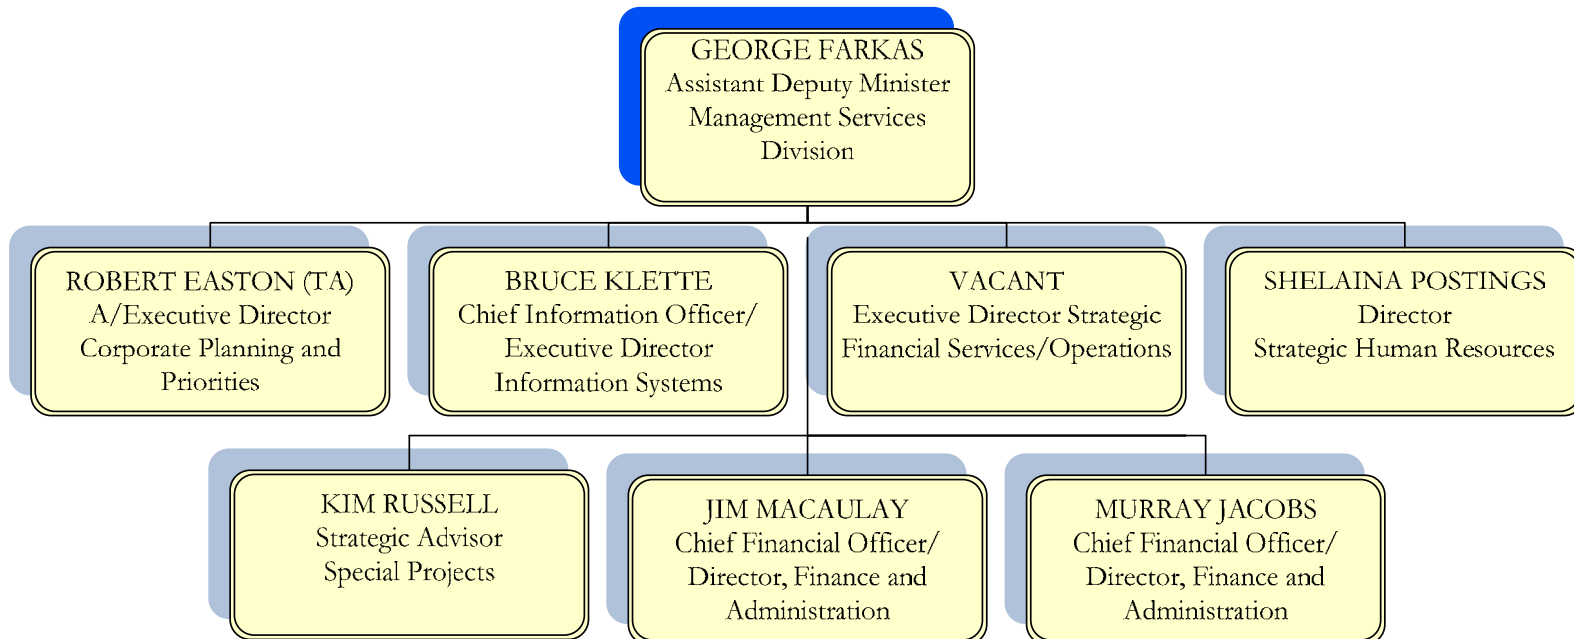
GEORGE FARKAS
Assistant Deputy Minister
Management Services
Division

ROBERT EASTON (TA)
A/Executive Director
Corporate Planning and
Priorities

BRUCE KLETTE
Chief Information Officer/
Executive Director
Information Systems

VACANT
Executive Director Strategic
Financial Services/Operations

SHELAINA POSTINGS
Director
Strategic Human Resources

KIM RUSSELL
Strategic Advisor
Special Projects

JIM MACAULAY
Chief Financial Officer/
Director, Finance and
Administration

MURRAY JACOBS
Chief Financial Officer/
Director, Finance and
Administration